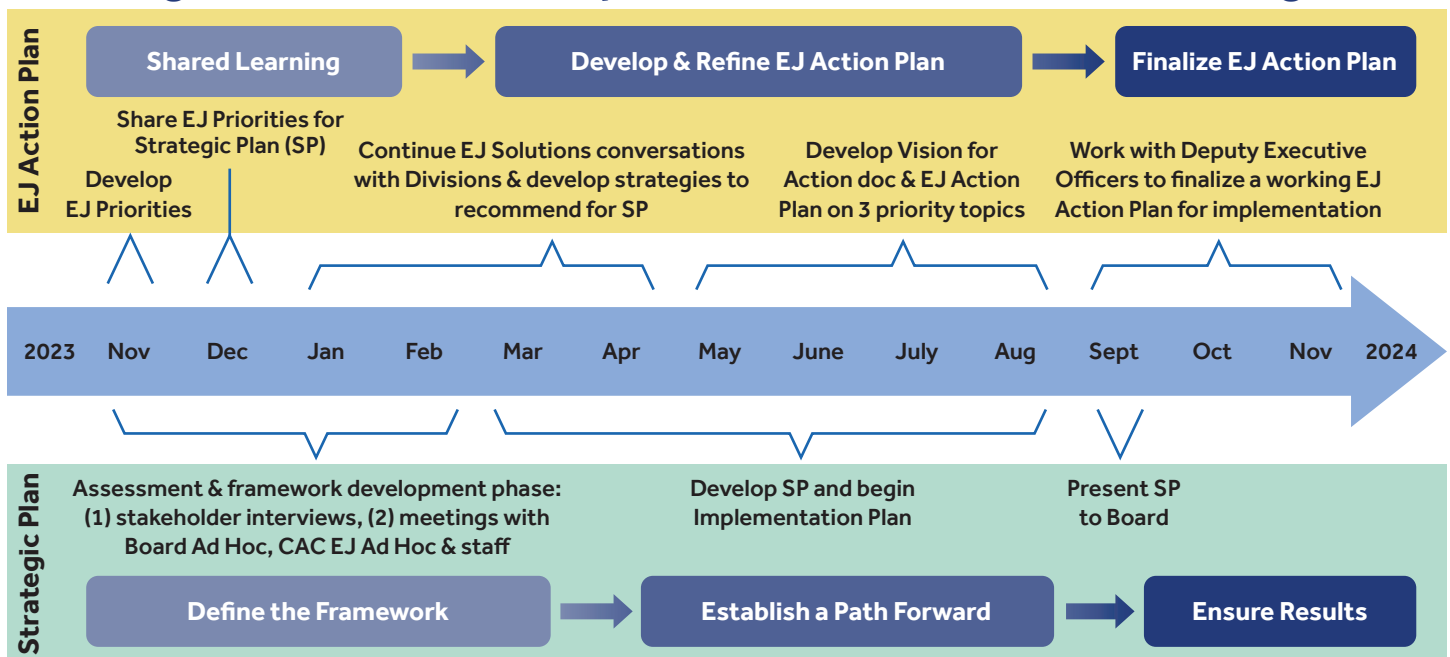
EJ Action Plan

Shared Learning

Develop & Refine EJ Action Plan

Finalize EJ Action Plan

Develop EJ Priorities

Share EJ Priorities for Strategic Plan (SP)

Continue EJ Solutions conversations with Divisions & develop strategies to recommend for SP

Develop Vision for Action doc & EJ Action Plan on 3 priority topics

Work with Deputy Executive Officers to finalize a working EJ Action Plan for implementation

2023 Nov Dec Jan Feb Mar Apr May June July Aug Sept Oct Nov 2024

Strategic Plan

Assessment & framework development phase: (1) stakeholder interviews, (2) meetings with Board Ad Hoc, CAC EJ Ad Hoc & staff

Develop SP and begin Implementation Plan

Present SP to Board

Define the Framework

Establish a Path Forward

Ensure Results